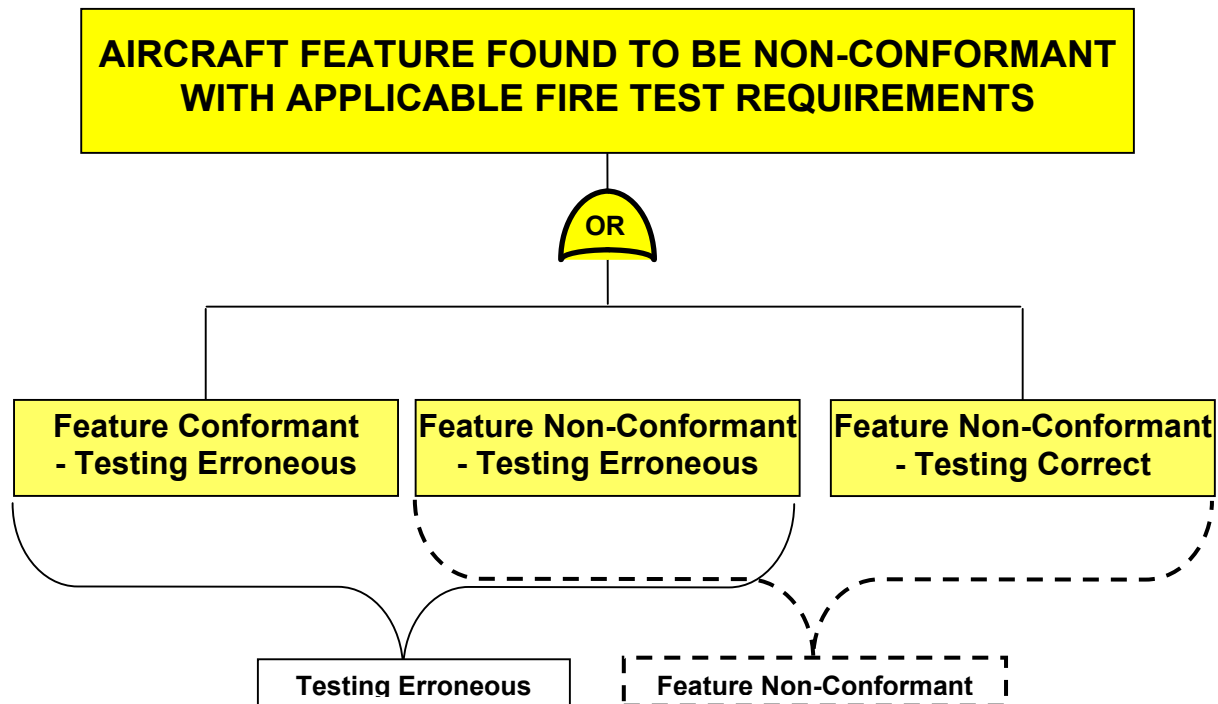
AIRCRAFT FEATURE FOUND TO BE NON-CONFORMANT WITH APPLICABLE FIRE TEST REQUIREMENTS

OR

Feature Conformant - Testing Erroneous

Feature Non-Conformant - Testing Erroneous

Feature Non-Conformant - Testing Correct

Testing Erroneous

Feature Non-Conformant